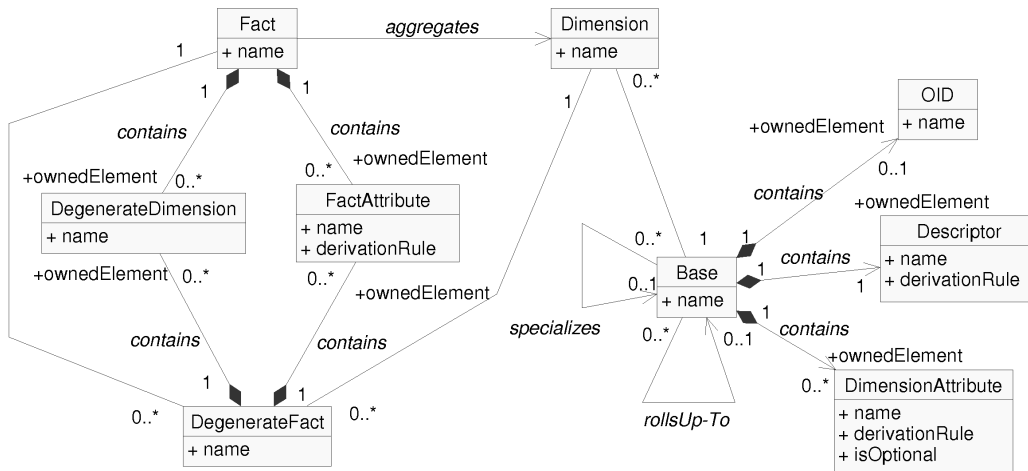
Fact
+ name

aggregates

Dimension
+ name

1
1
1
contains
contains
+ownedElement
0..*
+ownedElement
0..*

DegenerateDimension
+ name

FactAttribute
+ name
+ derivationRule

+ownedElement
0..*
0..*
1
0..*

+ownedElement

contains
contains
1
1
0..*
0..*

DegenerateFact
+ name

OID
+ name

+ownedElement
0..1
contains
+ownedElement

Descriptor
+ name
+ derivationRule

0..*
1
1
1
contains
1

Base
+ name

0..1
specializes
0..*
0..1
1
contains
+ownedElement

DimensionAttribute
+ name
+ derivationRule
+ isOptional

0..*
rollsUp-To